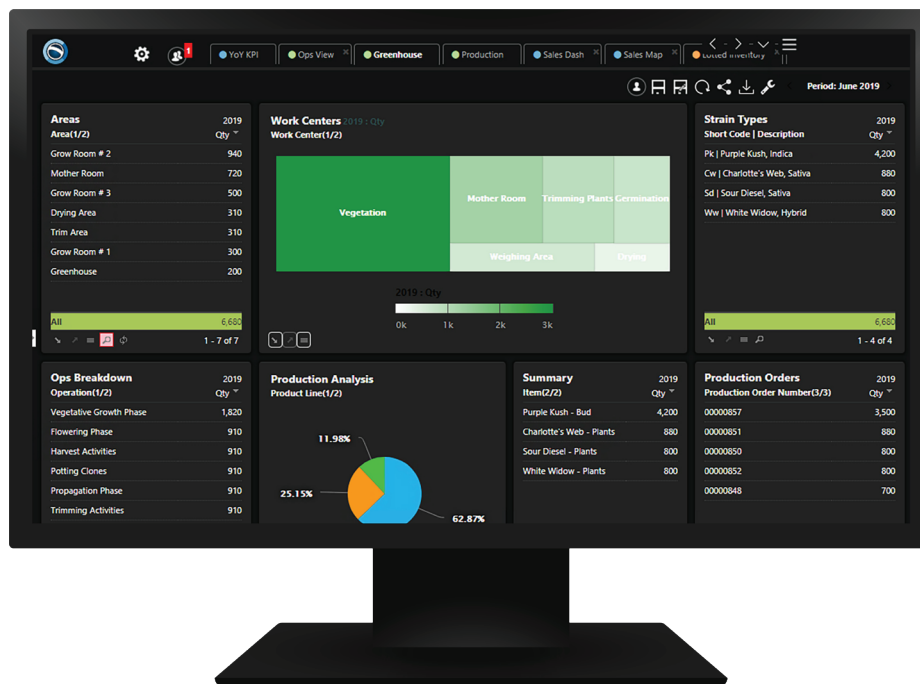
1

YoY KPI | Ops View | Greenhouse | Production | Sales Dash | Sales Map | Lotted Inventory

Period: June 2019

Areas 2019
Area(1/2) Qty

| | |
|---|---|
| Grow Room # 2 | 940 |
| Mother Room | 720 |
| Grow Room # 3 | 500 |
| Drying Area | 310 |
| Trim Area | 310 |
| Grow Room # 1 | 300 |
| Greenhouse | 200 |
| All | 6,680 |

1 - 7 of 7

Work Centers 2019 : Qty
Work Center(1/2)

Vegetation
Mother Room
Trimming Plants
Germination
Weighing Area
Drying

2019 : Qty
0k 1k 2k 3k

Strain Types 2019
Short Code | Description Qty

| | |
|---|---|
| Pk \| Purple Kush, Indica | 4,200 |
| Cw \| Charlotte's Web, Sativa | 880 |
| Sd \| Sour Diesel, Sativa | 800 |
| Ww \| White Widow, Hybrid | 800 |
| All | 6,680 |

1 - 4 of 4

Ops Breakdown 2019
Operation(1/2) Qty

| | |
|---|---|
| Vegetative Growth Phase | 1,820 |
| Flowering Phase | 910 |
| Harvest Activities | 910 |
| Potting Clones | 910 |
| Propagation Phase | 910 |
| Trimming Activities | 910 |

Production Analysis
Product Line(1/2)

11.98%
25.15%
62.87%

Summary 2019
Item(2/2) Qty

| | |
|---|---|
| Purple Kush - Bud | 4,200 |
| Charlotte's Web - Plants | 880 |
| Sour Diesel - Plants | 800 |
| White Widow - Plants | 800 |

Production Orders 2019
Production Order Number(3/3) Qty

| | |
|---|---|
| 00000857 | 3,500 |
| 00000851 | 880 |
| 00000850 | 800 |
| 00000852 | 800 |
| 00000848 | 700 |